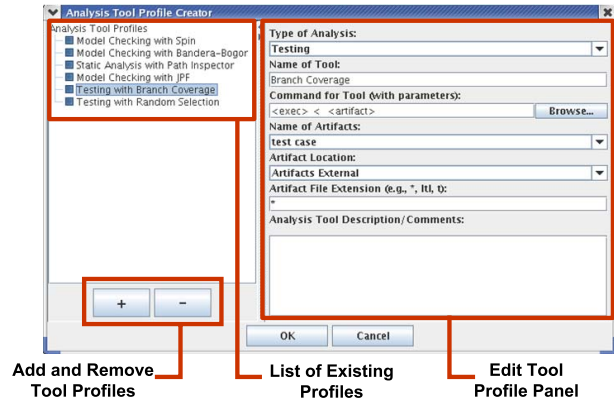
Analysis Tool Profile Creator

Analysis Tool Profiles
Model Checking with Spin
Model Checking with Bandera-Bogor
Static Analysis with Path Inspector
Model Checking with JPF
Testing with Branch Coverage
Testing with Random Selection

+
-

Type of Analysis:
Testing
Name of Tool:
Branch Coverage
Command for Tool (with parameters):
<exec> < <artifact>
Browse...
Name of Artifacts:
test case
Artifact Location:
Artifacts External
Artifact File Extension (e.g., *, ltl, t):
*
Analysis Tool Description/Comments:

OK
Cancel

Add and Remove Tool Profiles

List of Existing Profiles

Edit Tool Profile Panel